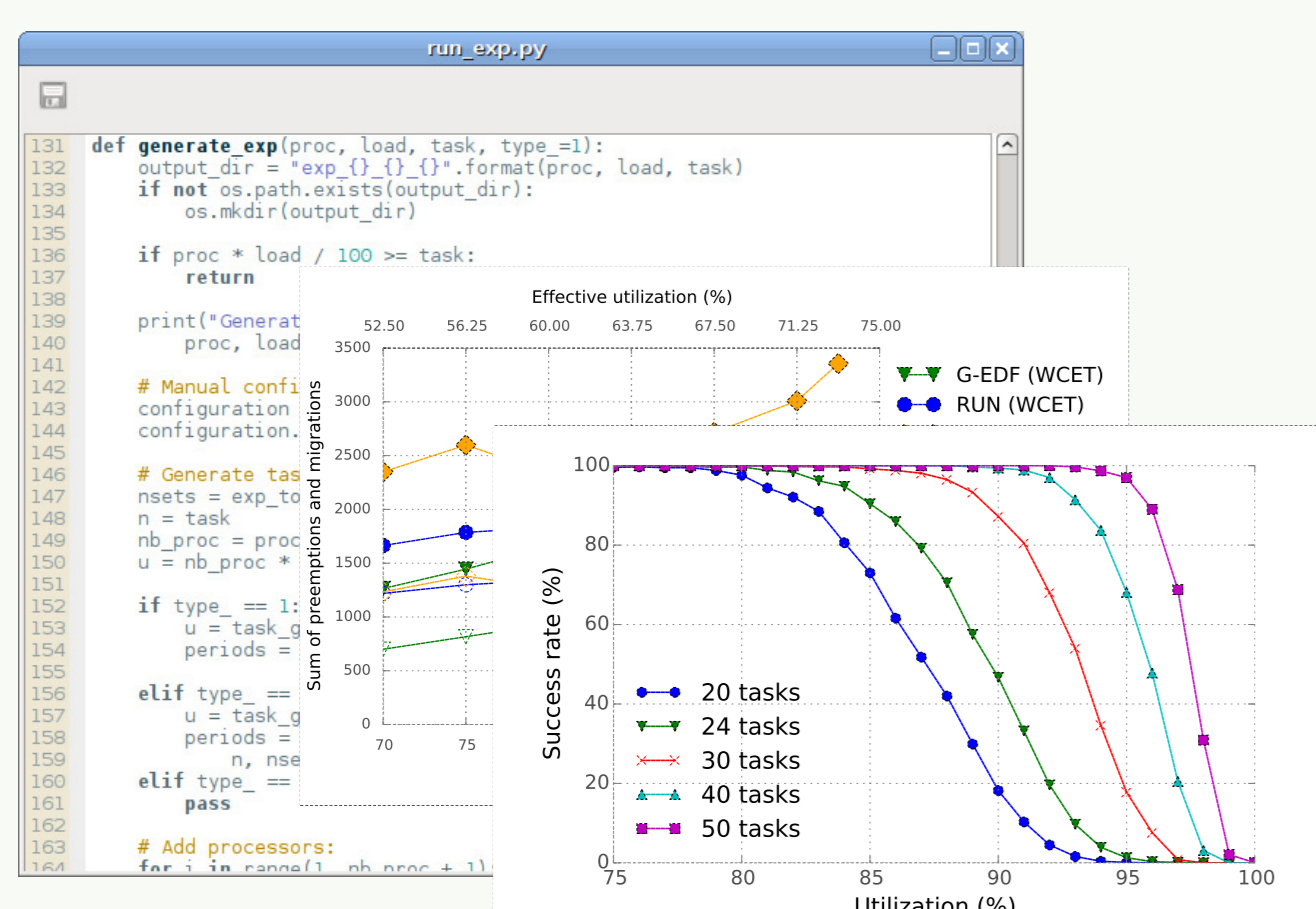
run_exp.py

131 def generate_exp(proc, load, task, type_=1):
132     output_dir = "exp_{}_{}_{}".format(proc, load, task)
133     if not os.path.exists(output_dir):
134         os.mkdir(output_dir)
135
136     if proc * load / 100 >= task:
137         return
138
139     print("Generat
140         proc, load
141
142     # Manual confi
143     configuration
144     configuration.
145
146     # Generate tas
147     nsets = exp_to
148     n = task
149     nb_proc = proc
150     u = nb_proc *
151
152     if type_ == 1:
153         u = task_g
154         periods =
155
156     elif type_ ==
157         u = task_g
158         periods =
159             n, nse
160     elif type_ ==
161         pass
162
163     # Add processors:
164     for i in range(1, nb_proc + 1):

Effective utilization (%)
52.50 56.25 60.00 63.75 67.50 71.25 75.00
Sum of preemptions and migrations
3500 3000 2500 2000 1500 1000 500 0
70 75
G-EDF (WCET)
RUN (WCET)

Success rate (%)
100 80 60 40 20 0
75 80 85 90 95 100
Utilization (%)
20 tasks
24 tasks
30 tasks
40 tasks
50 tasks